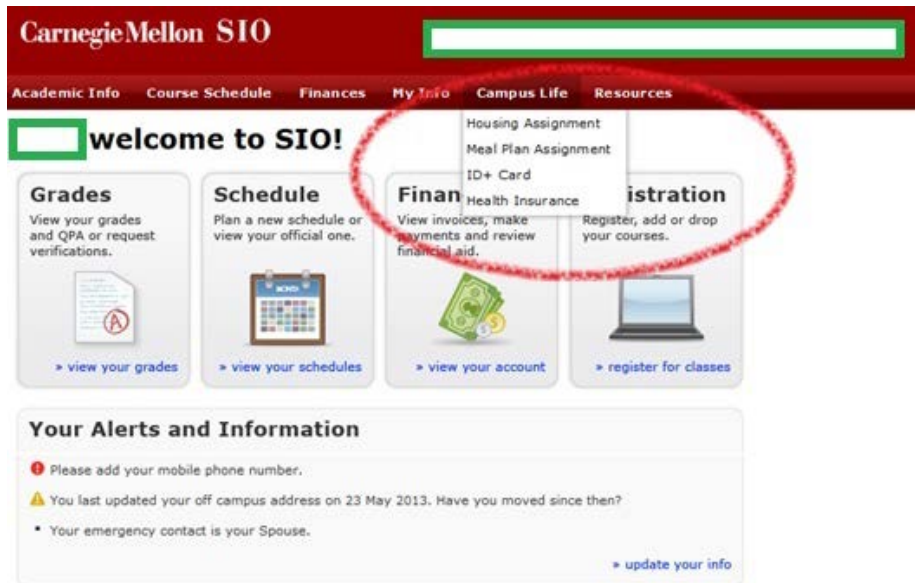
CarnegieMellon SIO

Academic Info Course Schedule Finances My Info Campus Life Resources

Housing Assignment
Meal Plan Assignment
ID+ Card
Health Insurance

welcome to SIO!

Grades
View your grades and QPA or request verifications.
» view your grades

Schedule
Plan a new schedule or view your official one.
» view your schedules

Finan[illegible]
View invoices, make payments and review financial aid.
» view your account

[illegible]istration
Register, add or drop your courses.
» register for classes

Your Alerts and Information

Please add your mobile phone number.

You last updated your off campus address on 23 May 2013. Have you moved since then?

• Your emergency contact is your Spouse.

» update your info